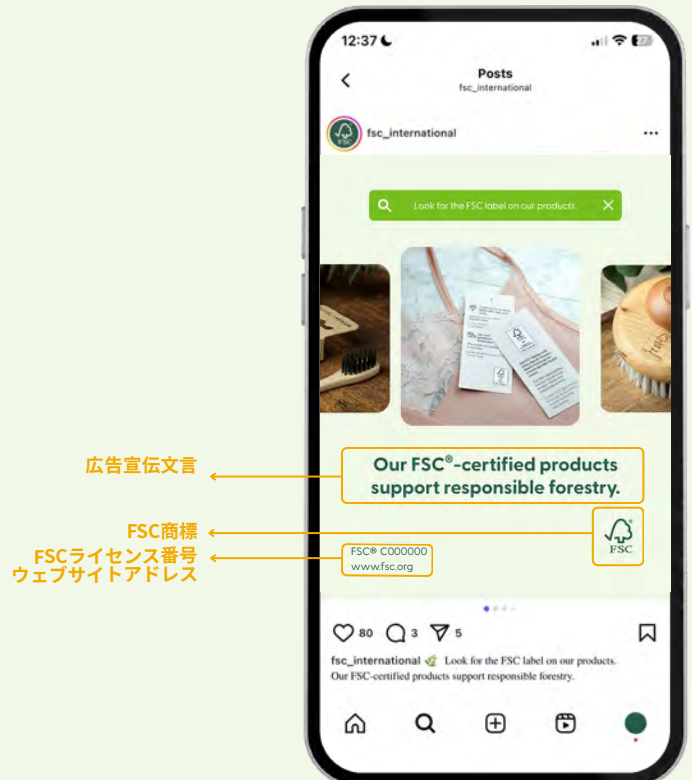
12:37

Posts
fsc_international

fsc_international

Look for the FSC label on our products.

Our FSC®-certified products support responsible forestry.

FSC

FSC® C000000
www.fsc.org

広告宣伝文言

FSC商標

FSCライセンス番号
ウェブサイトアドレス

80 3 5

fsc_international Look for the FSC label on our products. Our FSC-certified products support responsible forestry.